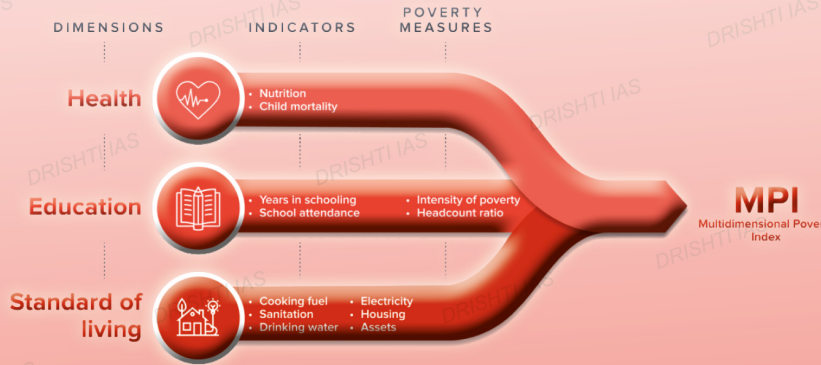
DIMENSIONS INDICATORS POVERTY MEASURES

DRISHTI IAS

Health
• Nutrition
• Child mortality

Education
• Years in schooling
• School attendance
• Intensity of poverty
• Headcount ratio

Standard of living
• Cooking fuel
• Sanitation
• Drinking water
• Electricity
• Housing
• Assets

MPI
Multidimensional Pove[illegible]
Index

DRISHTI IAS
DRISHTI IAS
DRISHTI IAS
DRISHTI IAS
DRISHTI IAS